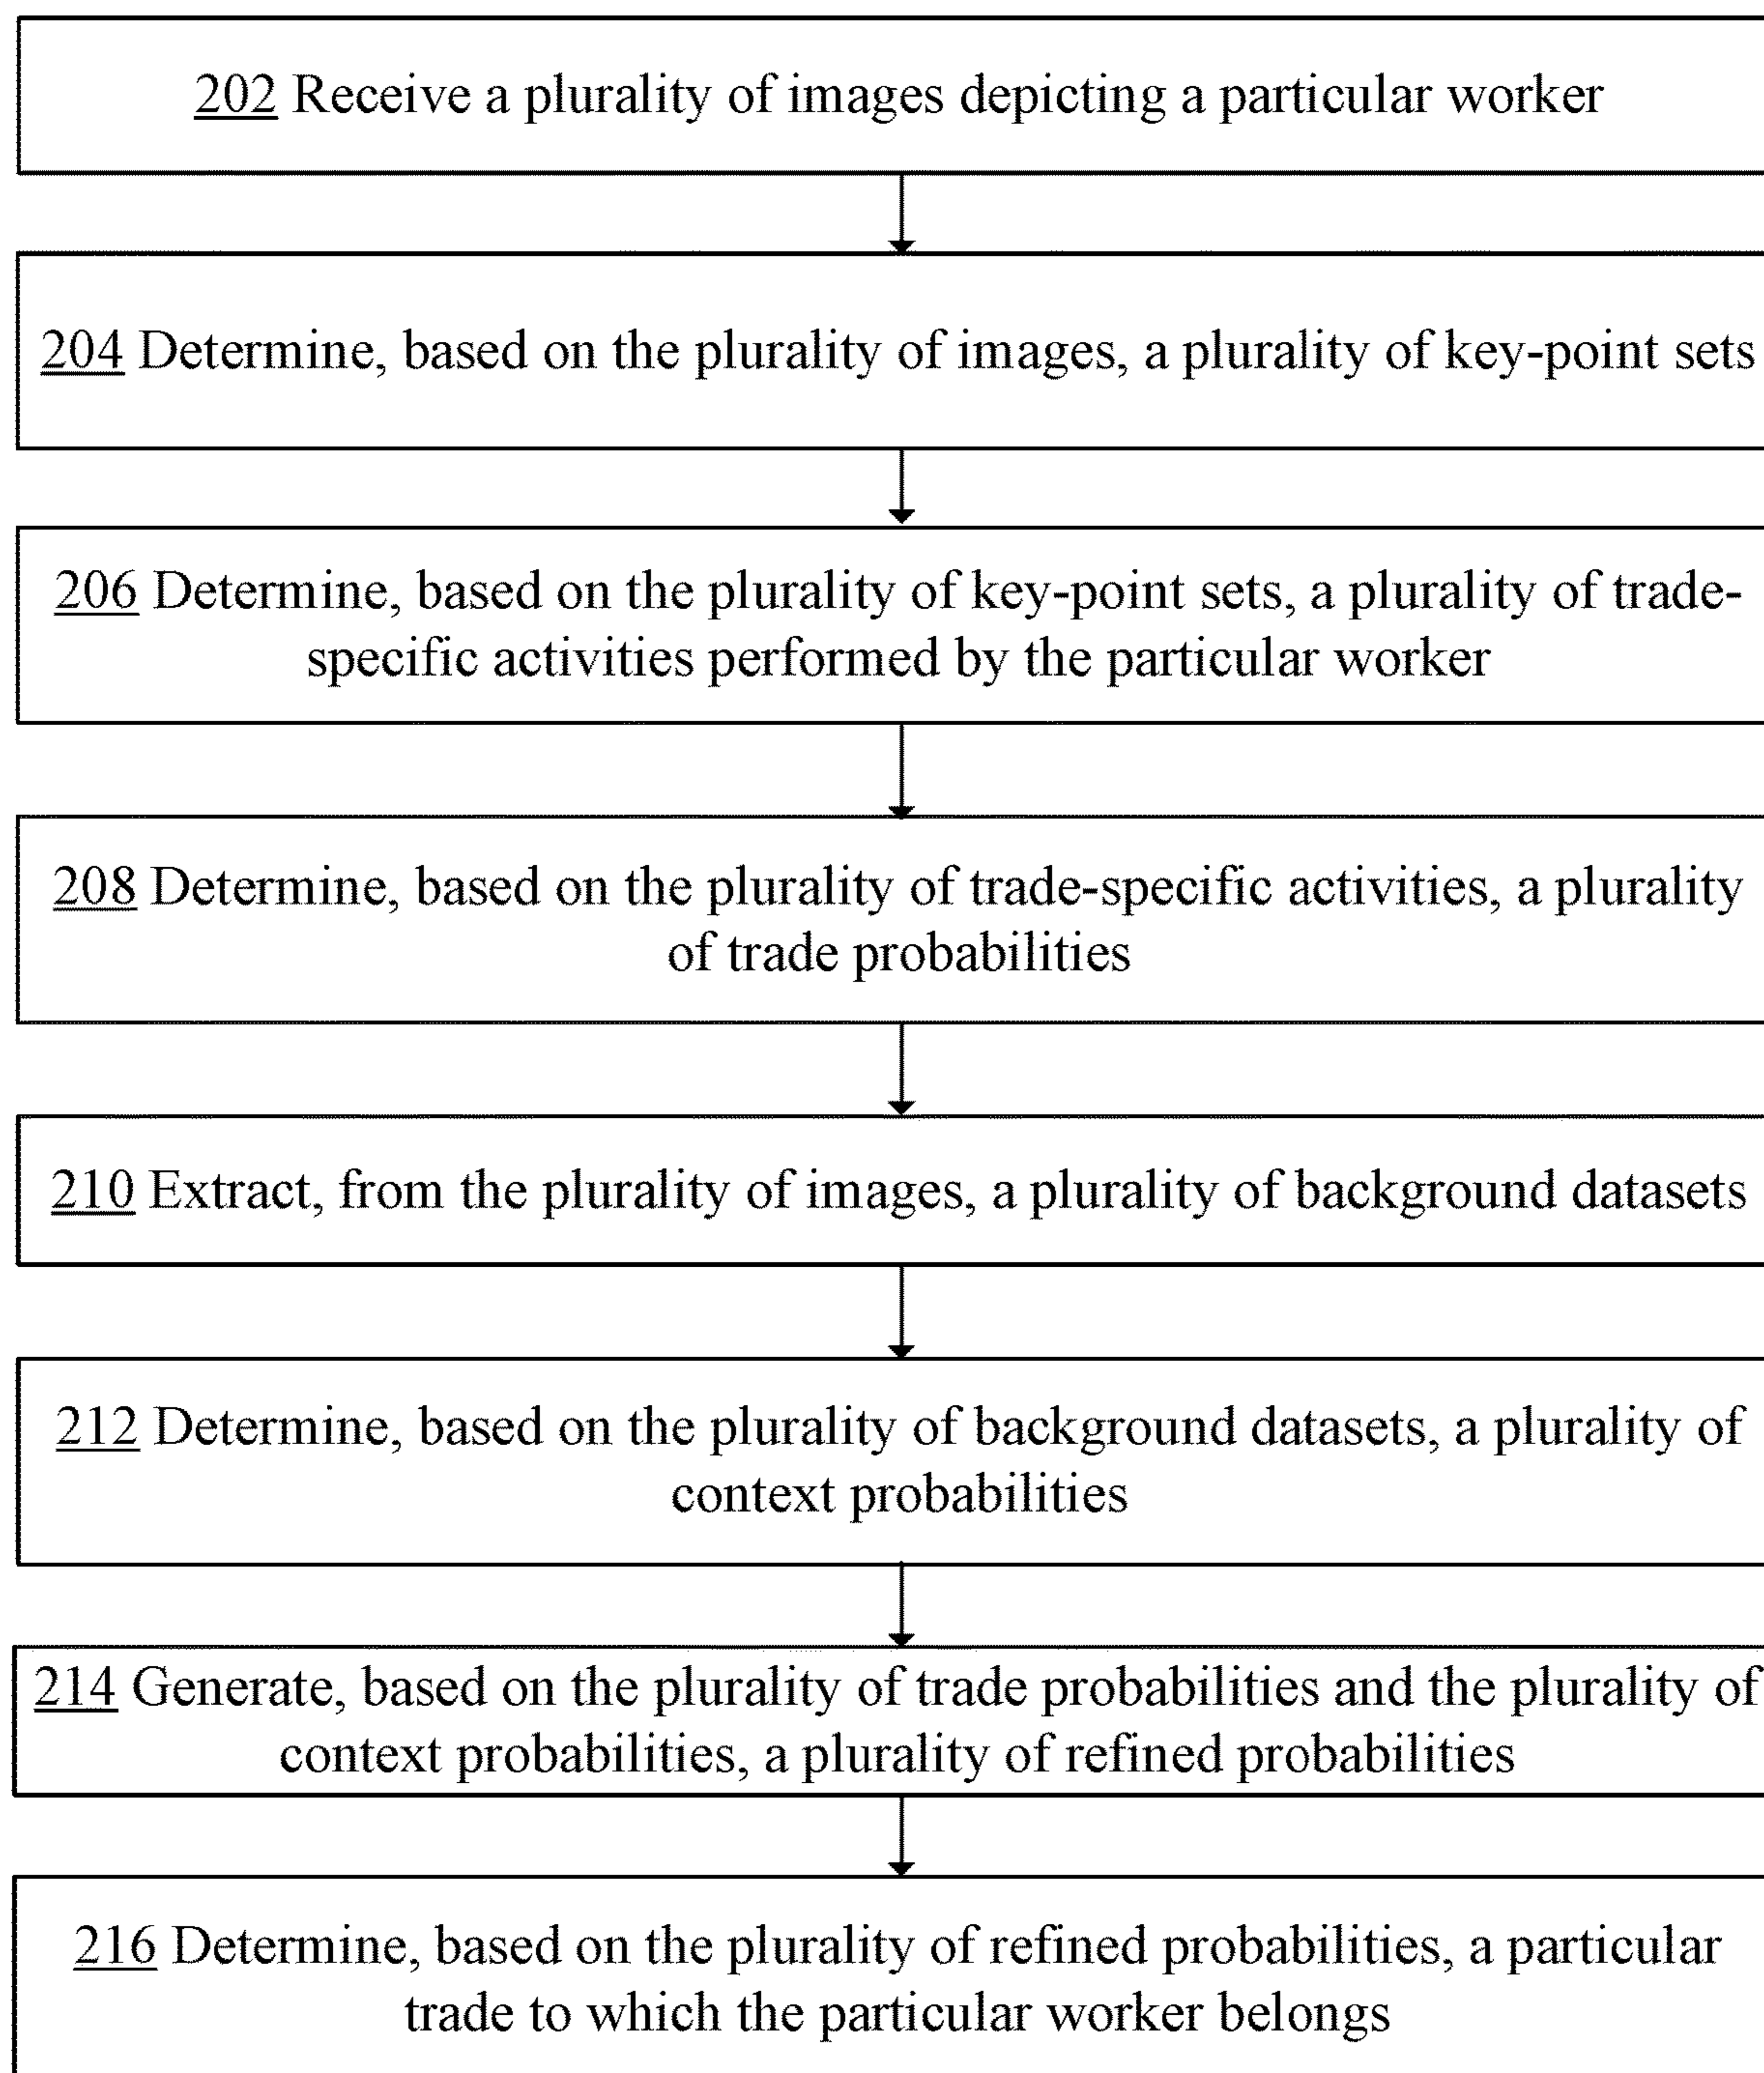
202 Receive a plurality of images depicting a particular worker

204 Determine, based on the plurality of images, a plurality of key-point sets

206 Determine, based on the plurality of key-point sets, a plurality of trade-specific activities performed by the particular worker

208 Determine, based on the plurality of trade-specific activities, a plurality of trade probabilities

210 Extract, from the plurality of images, a plurality of background datasets

212 Determine, based on the plurality of background datasets, a plurality of context probabilities

214 Generate, based on the plurality of trade probabilities and the plurality of context probabilities, a plurality of refined probabilities

216 Determine, based on the plurality of refined probabilities, a particular trade to which the particular worker belongs